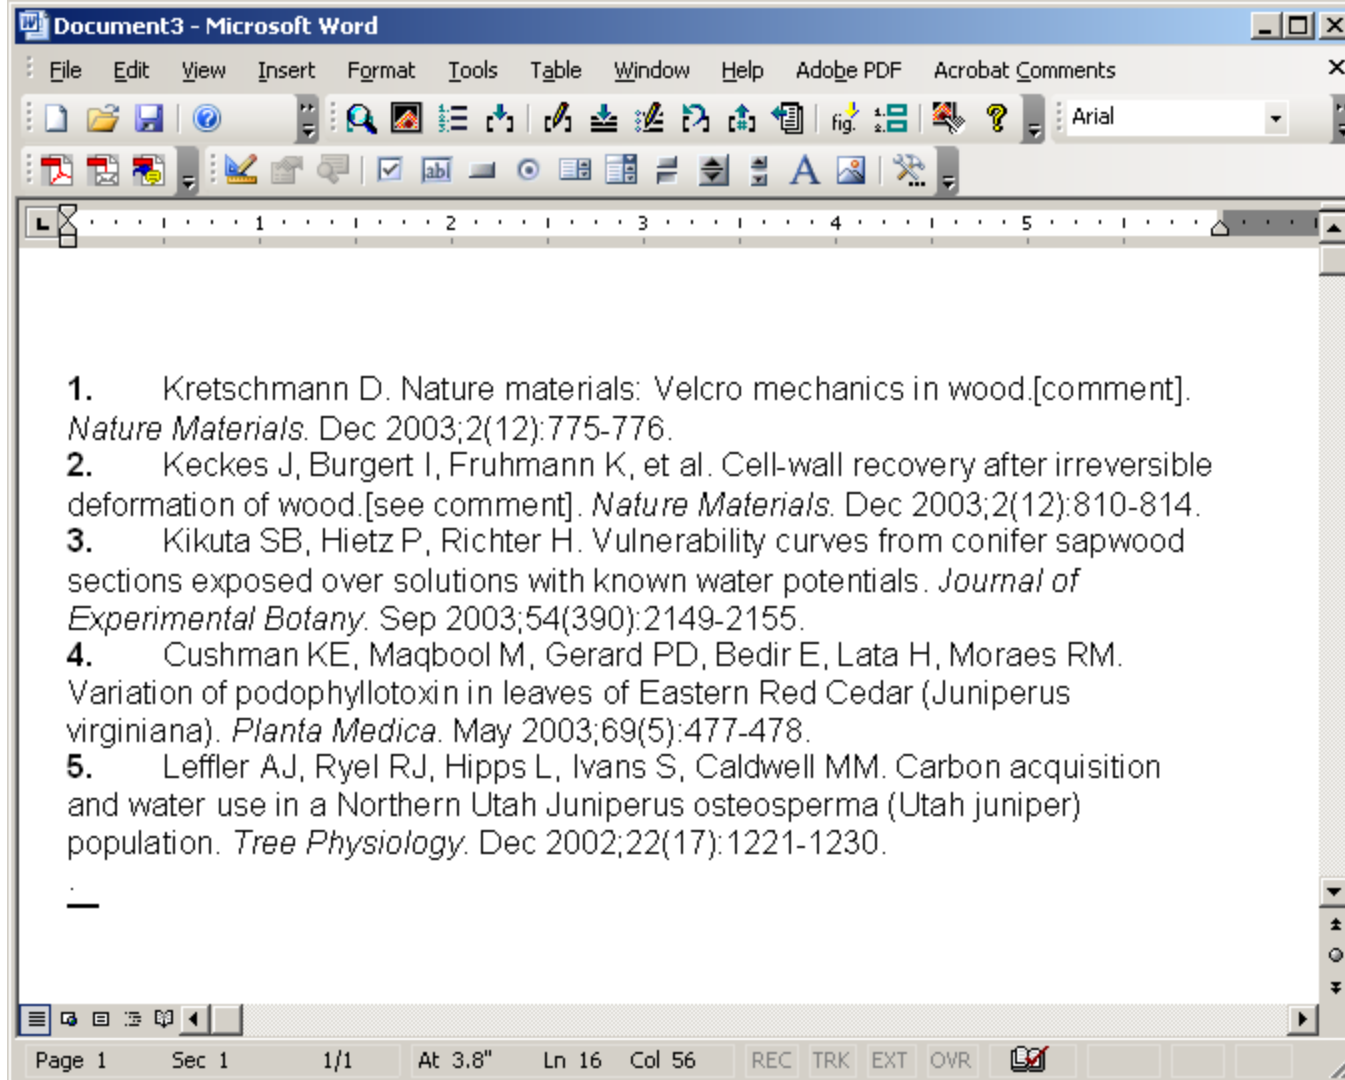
Document3 - Microsoft Word

File Edit View Insert Format Tools Table Window Help Adobe PDF Acrobat Comments

fig.

Arial

1 2 3 4 5

1. Kretschmann D. Nature materials: Velcro mechanics in wood.[comment]. *Nature Materials*. Dec 2003;2(12):775-776.

2. Keckes J, Burgert I, Fruhmann K, et al. Cell-wall recovery after irreversible deformation of wood.[see comment]. *Nature Materials*. Dec 2003;2(12):810-814.

3. Kikuta SB, Hietz P, Richter H. Vulnerability curves from conifer sapwood sections exposed over solutions with known water potentials. *Journal of Experimental Botany*. Sep 2003;54(390):2149-2155.

4. Cushman KE, Maqbool M, Gerard PD, Bedir E, Lata H, Moraes RM. Variation of podophyllotoxin in leaves of Eastern Red Cedar (Juniperus virginiana). *Planta Medica*. May 2003;69(5):477-478.

5. Leffler AJ, Ryel RJ, Hipps L, Ivans S, Caldwell MM. Carbon acquisition and water use in a Northern Utah Juniperus osteosperma (Utah juniper) population. *Tree Physiology*. Dec 2002;22(17):1221-1230.

Page 1 Sec 1 1/1 At 3.8" Ln 16 Col 56 REC TRK EXT OVR